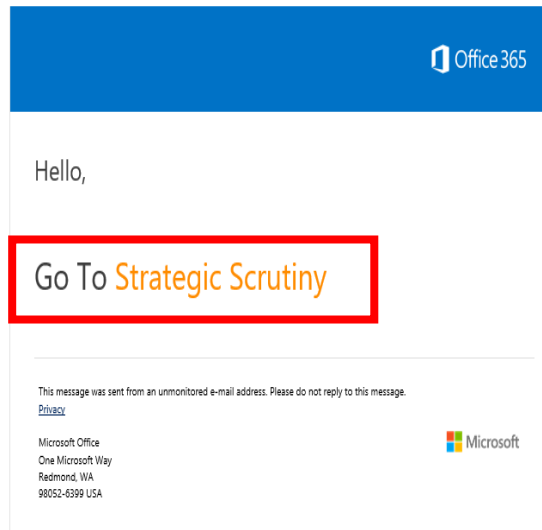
Office 365

Hello,

Go To Strategic Scrutiny

This message was sent from an unmonitored e-mail address. Please do not reply to this message.
Privacy

Microsoft Office
One Microsoft Way
Redmond, WA
98052-6399 USA

Microsoft